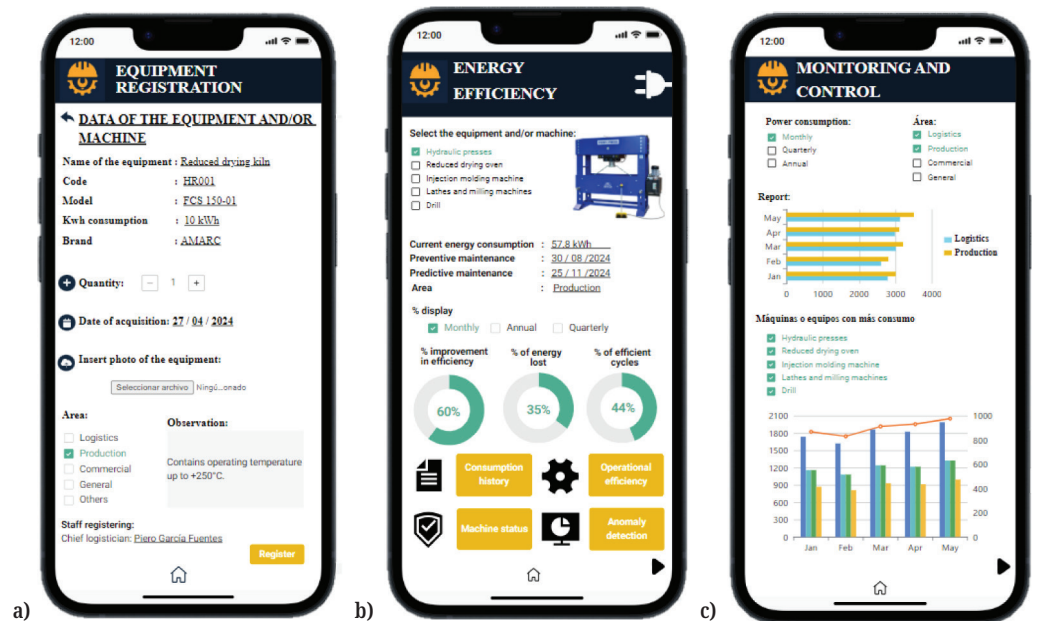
12:00

EQUIPMENT REGISTRATION

DATA OF THE EQUIPMENT AND/OR MACHINE

Name of the equipment : Reduced drying kiln
Code : HR001
Model : FCS 150-01
Kwh consumption : 10 kWh
Brand : AMARC

Quantity: − 1 +

Date of acquisition: 27 / 04 / 2024

Insert photo of the equipment:

Seleccionar archivo Ningú...onado

Area:
Logistics
Production
Commercial
General
Others

Observation:
Contains operating temperature up to +250°C.

Staff registering:
Chief logistician: Piero García Fuentes

Register

a)

12:00

ENERGY EFFICIENCY

Select the equipment and/or machine:
Hydraulic presses
Reduced drying oven
Injection molding machine
Lathes and milling machines
Drill

Current energy consumption : 57.8 kWh
Preventive maintenance : 30 / 08 /2024
Predictive maintenance : 25 / 11 /2024
Area : Production

% display
Monthly Annual Quarterly

% improvement in efficiency
60%
% of energy lost
35%
% of efficient cycles
44%

Consumption history
Operational efficiency
Machine status
Anomaly detection

b)

12:00

MONITORING AND CONTROL

Power consumption:
Monthly
Quarterly
Annual

Área:
Logistics
Production
Commercial
General

Report:
May
Apr
Mar
Feb
Jan
0 1000 2000 3000 4000
Logistics
Production

Máquinas o equipos con más consumo
Hydraulic presses
Reduced drying oven
Injection molding machine
Lathes and milling machines
Drill

2100
1800
1500
1200
900
600
300
0
Jan Feb Mar Apr May
1000
800
600
400
200
0

c)